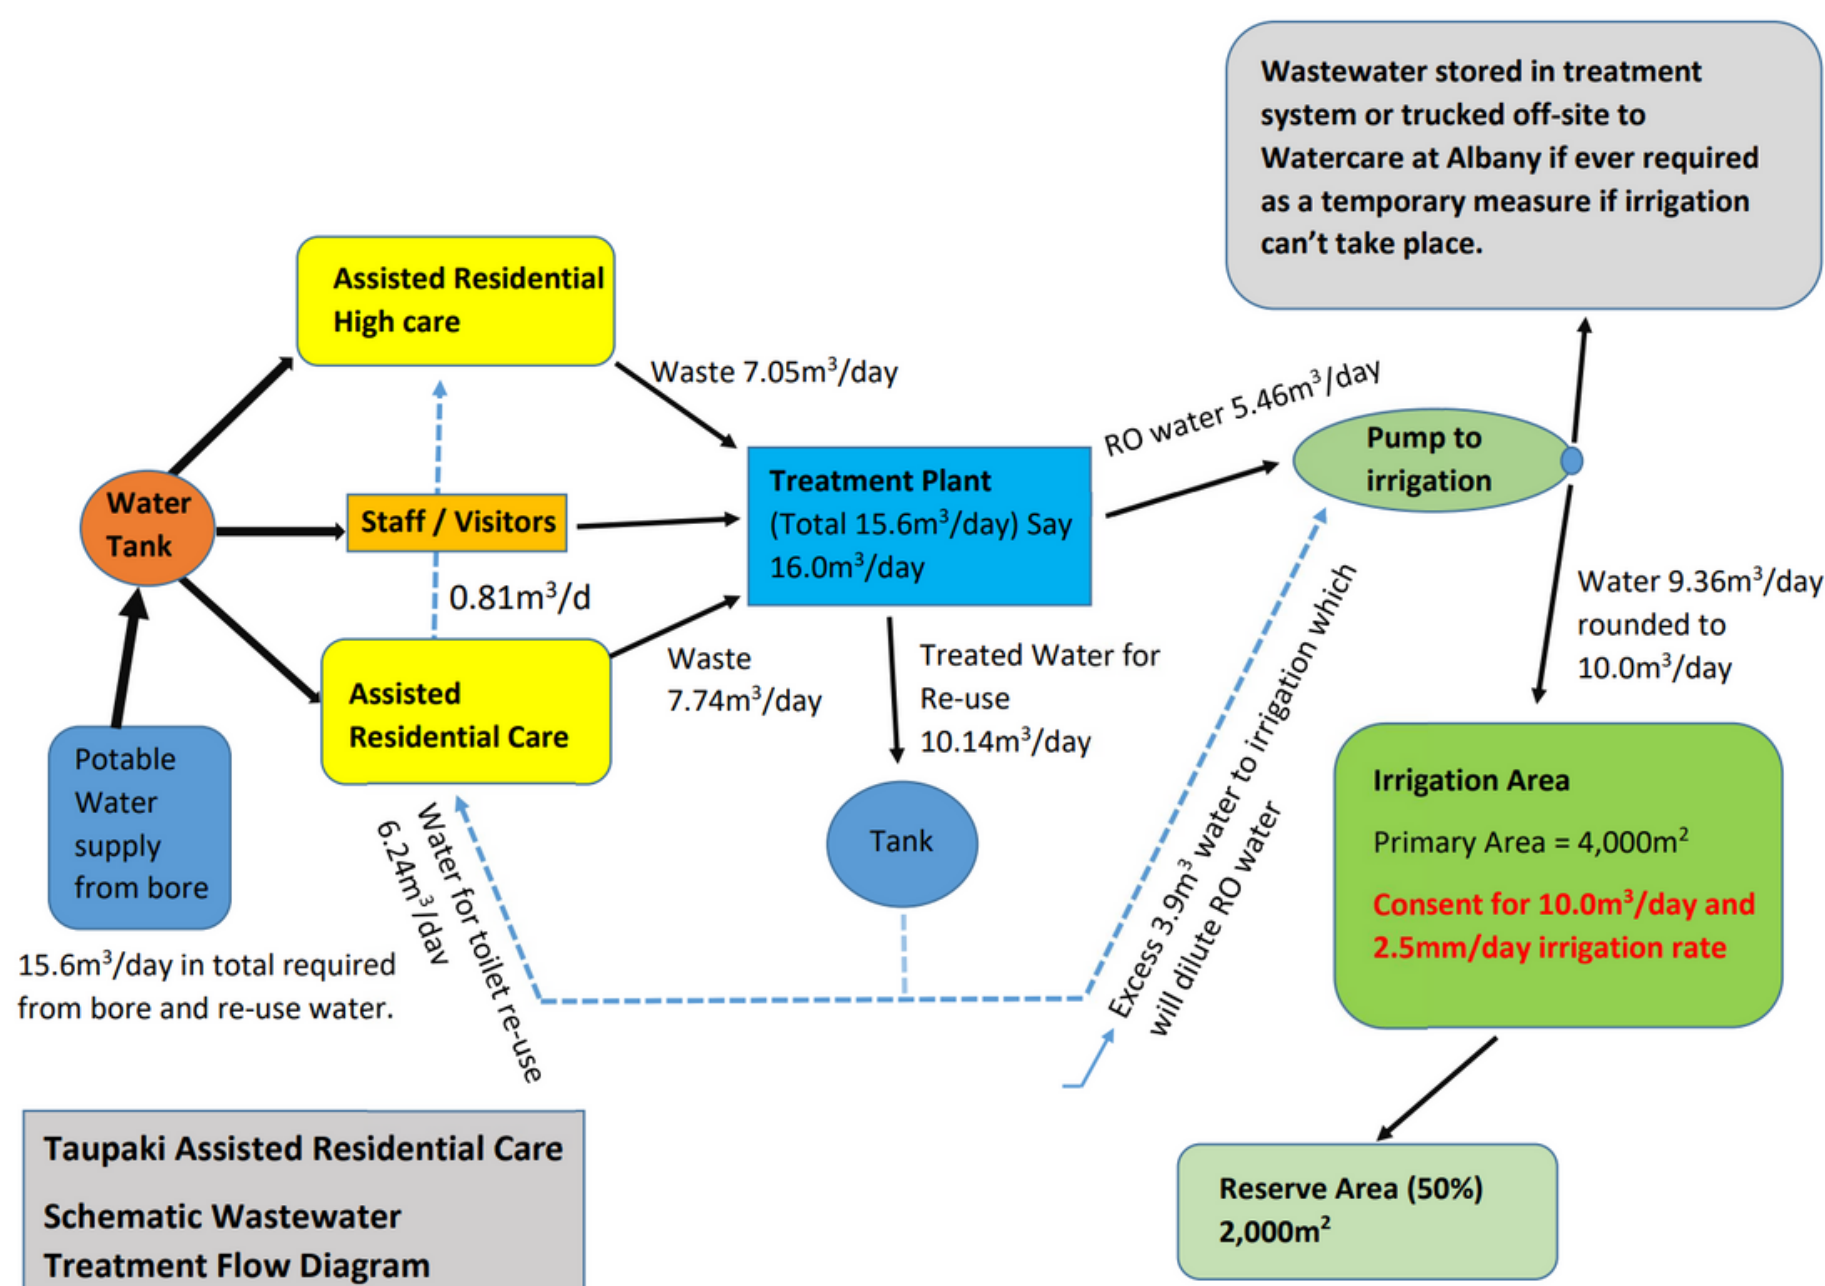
Wastewater stored in treatment system or trucked off-site to Watercare at Albany if ever required as a temporary measure if irrigation can't take place.

Assisted Residential High care

Waste 7.05m$^3$/day

RO water 5.46m$^3$/day

Pump to irrigation

Water Tank

Staff / Visitors

Treatment Plant (Total 15.6m$^3$/day) Say 16.0m$^3$/day

0.81m$^3$/d

Water 9.36m$^3$/day rounded to 10.0m$^3$/day

Assisted Residential Care

Waste 7.74m$^3$/day

Treated Water for Re-use 10.14m$^3$/day

Potable Water supply from bore

Tank

Water for toilet re-use 6.24m$^3$/day

Excess 3.9m$^3$ water to irrigation which will dilute RO water

Irrigation Area

Primary Area = 4,000m$^2$

Consent for 10.0m$^3$/day and 2.5mm/day irrigation rate

15.6m$^3$/day in total required from bore and re-use water.

Taupaki Assisted Residential Care

Schematic Wastewater Treatment Flow Diagram

Reserve Area (50%) 2,000m$^2$